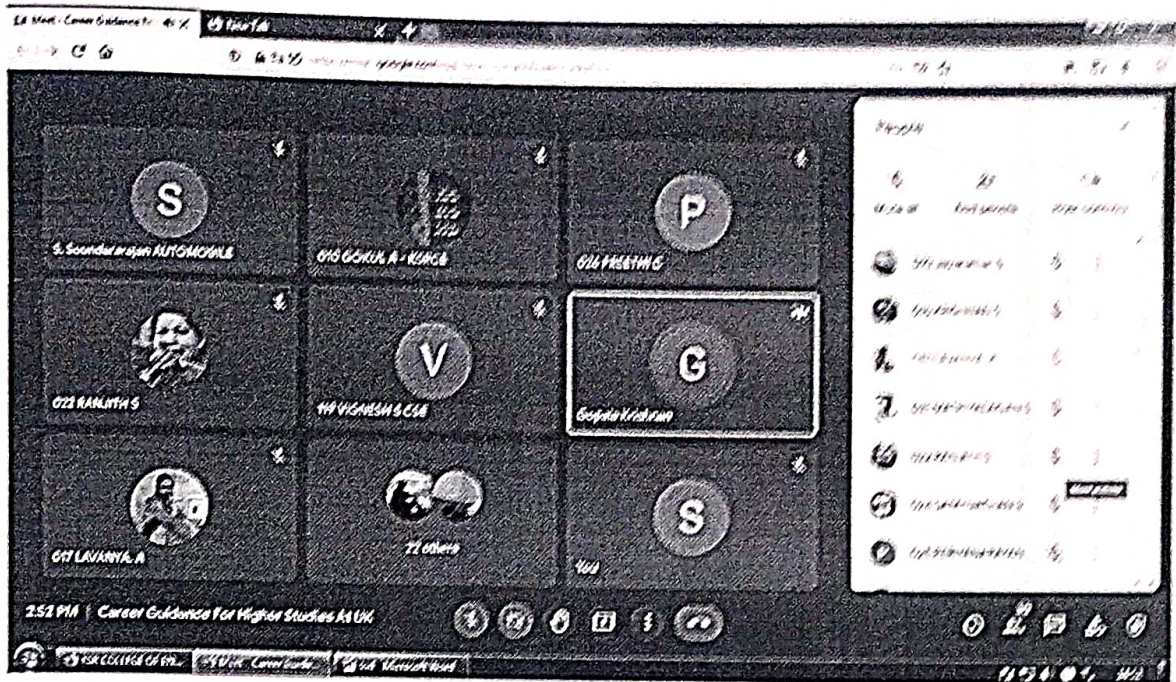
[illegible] Meet - Career Guidance fo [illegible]

S

S. Soundararajan AUTOMOBILE

010 GOKUL A - KSRCE

P

014 PREETHI G

022 RANJITH S

V

119 VIGNESH S CSE

G

Gopala Krishnan

017 LAVANYA. A

22 others

S

You

2:52 PM | Career Guidance For Higher Studies At UK

People

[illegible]